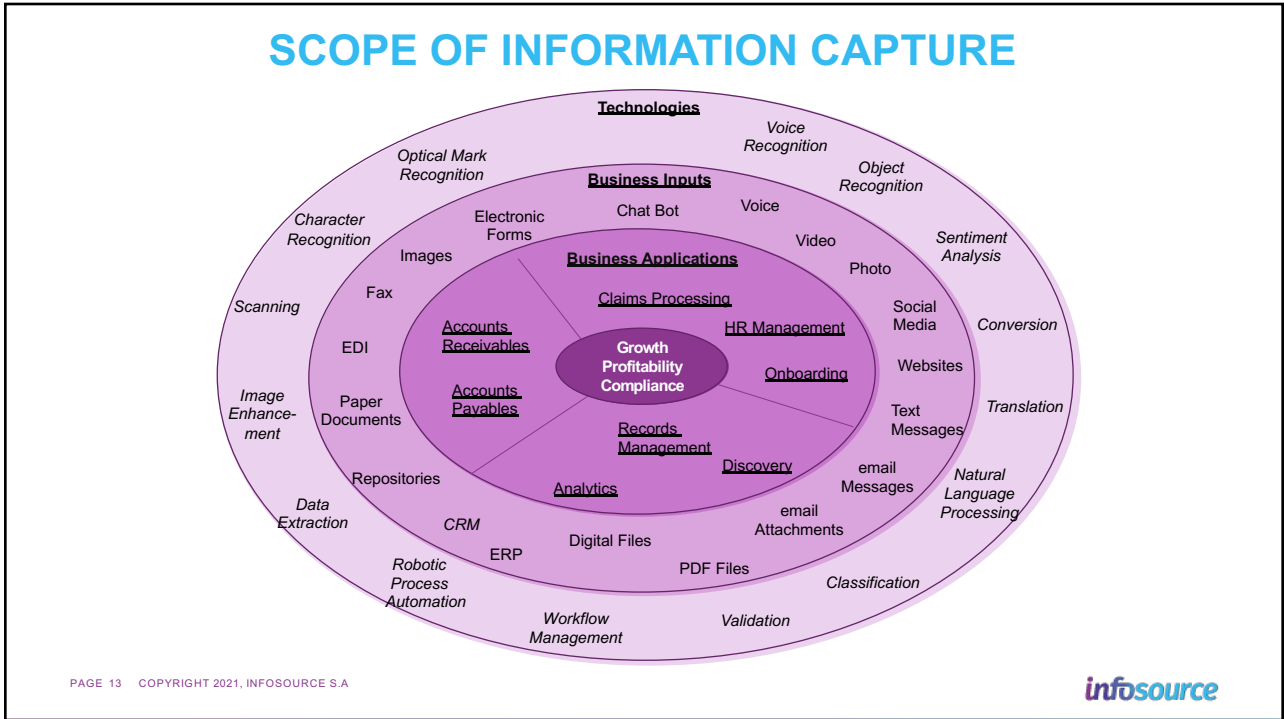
SCOPE OF INFORMATION CAPTURE

Technologies

Voice Recognition

Object Recognition

Sentiment Analysis

Conversion

Translation

Natural Language Processing

Classification

Validation

Workflow Management

Robotic Process Automation

Data Extraction

Image Enhancement

Scanning

Character Recognition

Optical Mark Recognition

Business Inputs

Chat Bot

Voice

Video

Photo

Social Media

Websites

Text Messages

email Messages

email Attachments

PDF Files

Digital Files

ERP

CRM

Repositories

Paper Documents

EDI

Fax

Images

Electronic Forms

Business Applications

Claims Processing

HR Management

Onboarding

Discovery

Records Management

Analytics

Accounts Payables

Accounts Receivables

Growth
Profitability
Compliance

PAGE 13 COPYRIGHT 2021, INFOSOURCE S.A

infosource